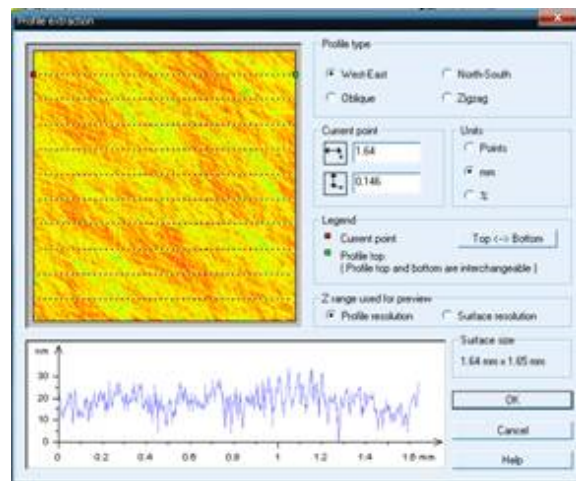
Profile extraction

Profile type
West-East
North-South
Oblique
Zigzag

Current point
1.64
0.146

Units
Points
mm
%

Legend
Current point
Top <-> Bottom
Profile top
( Profile top and bottom are interchangeable )

Z range used for preview
Profile resolution
Surface resolution

Surface size
1.64 mm x 1.65 mm

µm
30
20
10
0
0
0.2
0.4
0.6
0.8
1
1.2
1.4
1.6 mm

OK
Cancel
Help